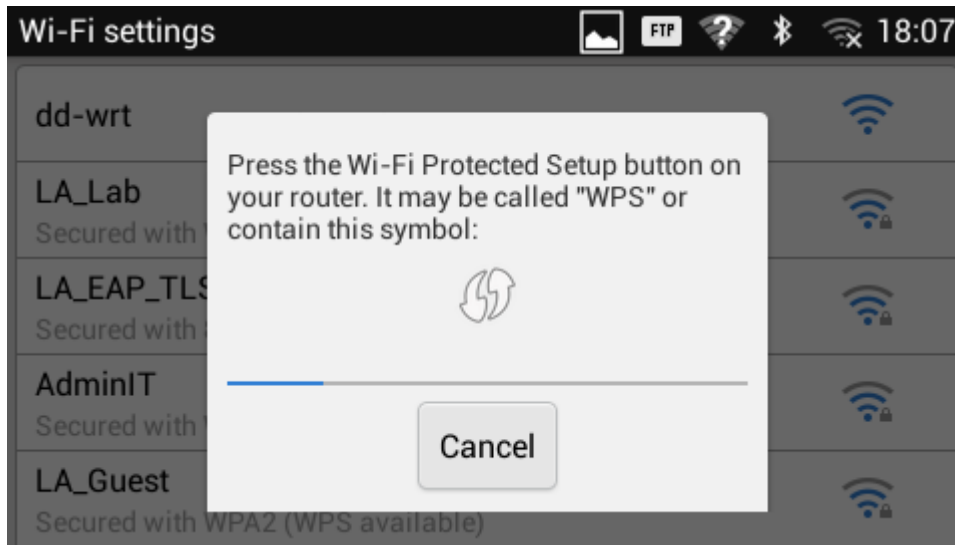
Wi-Fi settings FTP 18:07

dd-wrt

LA_Lab
Secured with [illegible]

LA_EAP_TL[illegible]
Secured with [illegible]

AdminIT
Secured with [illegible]

LA_Guest
Secured with WPA2 (WPS available)

Press the Wi-Fi Protected Setup button on your router. It may be called "WPS" or contain this symbol:

Cancel